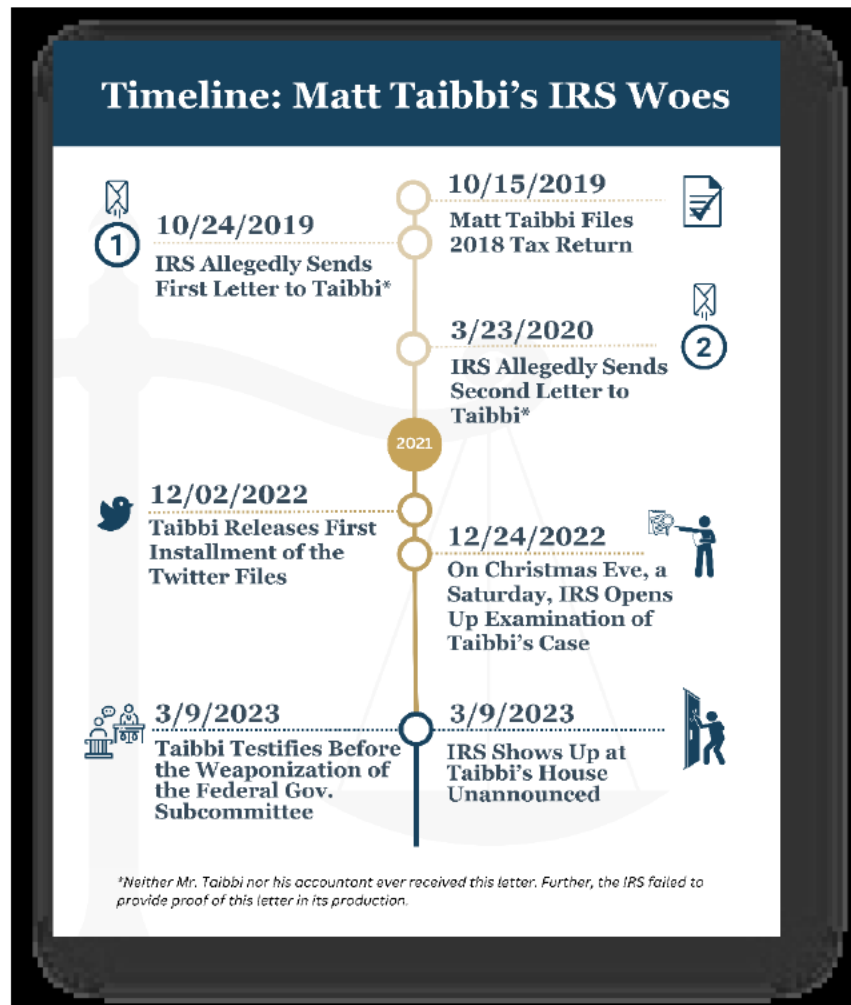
Timeline: Matt Taibbi's IRS Woes

10/15/2019
Matt Taibbi Files 2018 Tax Return

1

10/24/2019
IRS Allegedly Sends First Letter to Taibbi*

2

3/23/2020
IRS Allegedly Sends Second Letter to Taibbi*

2021

12/02/2022
Taibbi Releases First Installment of the Twitter Files

12/24/2022
On Christmas Eve, a Saturday, IRS Opens Up Examination of Taibbi's Case

3/9/2023
Taibbi Testifies Before the Weaponization of the Federal Gov. Subcommittee

3/9/2023
IRS Shows Up at Taibbi's House Unannounced

*Neither Mr. Taibbi nor his accountant ever received this letter. Further, the IRS failed to provide proof of this letter in its production.